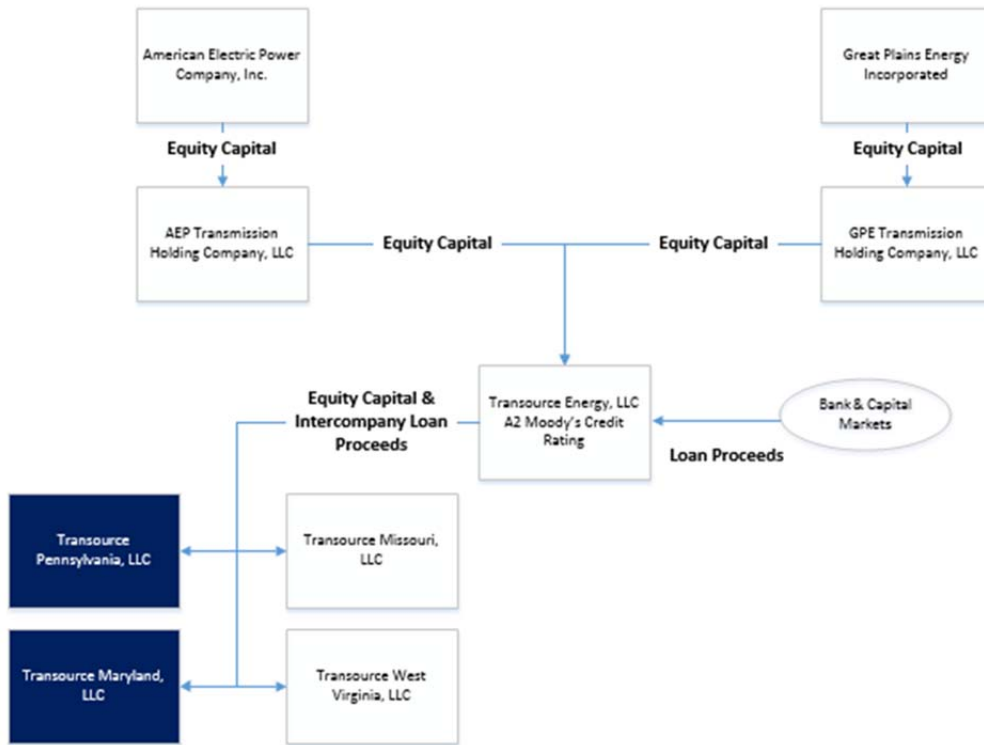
American Electric Power Company, Inc.

Great Plains Energy Incorporated

Equity Capital

Equity Capital

AEP Transmission Holding Company, LLC

Equity Capital

Equity Capital

GPE Transmission Holding Company, LLC

Equity Capital & Intercompany Loan Proceeds

Transource Energy, LLC A2 Moody's Credit Rating

Bank & Capital Markets

Loan Proceeds

Transource Pennsylvania, LLC

Transource Missouri, LLC

Transource Maryland, LLC

Transource West Virginia, LLC